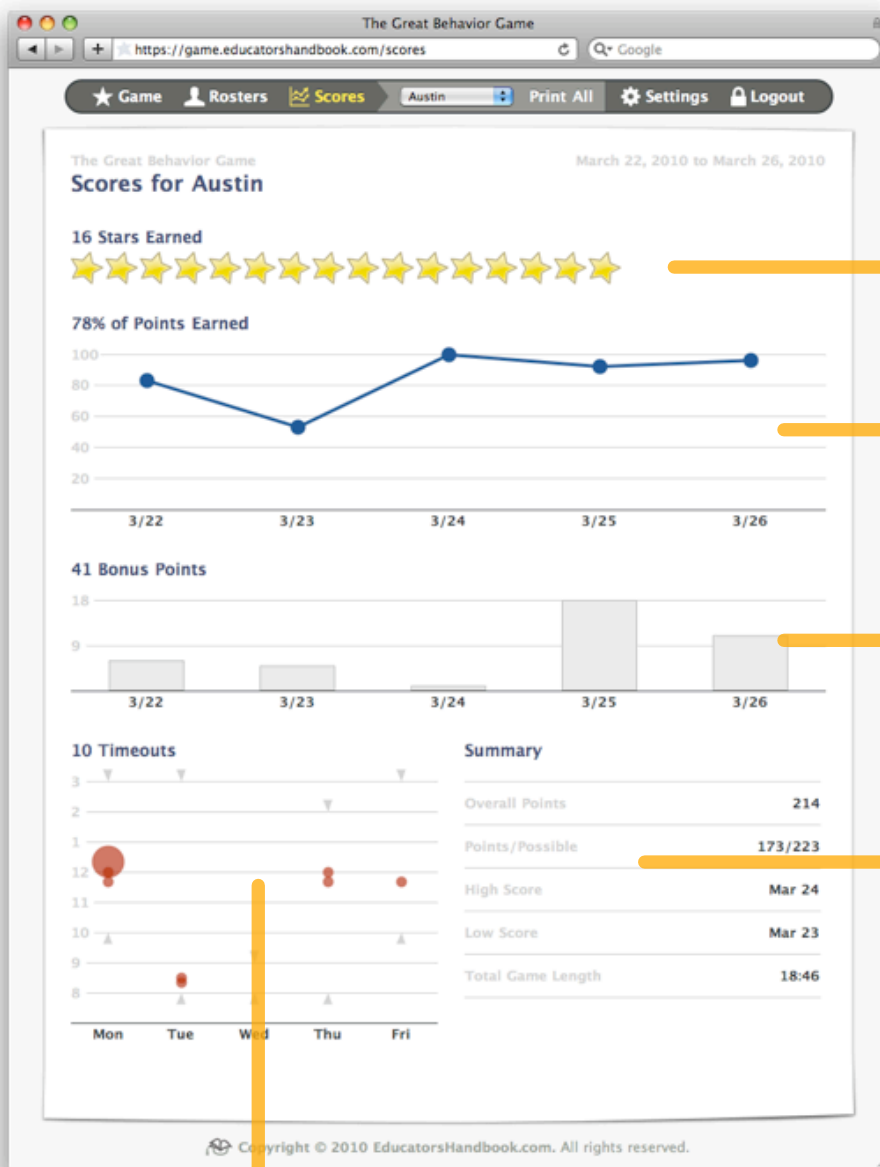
The Great Behavior Game

https://game.educatorshandbook.com/scores

Google

Game Rosters Scores Austin Print All Settings Logout

The Great Behavior Game

March 22, 2010 to March 26, 2010

Scores for Austin

16 Stars Earned

78% of Points Earned

100
80
60
40
20

3/22 3/23 3/24 3/25 3/26

41 Bonus Points

18
9

3/22 3/23 3/24 3/25 3/26

10 Timeouts

3
2
1
12
11
10
9
8

Mon Tue Wed Thu Fri

Summary

| | |
|---|---|
| Overall Points | 214 |
| Points/Possible | 173/223 |
| High Score | Mar 24 |
| Low Score | Mar 23 |
| Total Game Length | 18:46 |

Copyright © 2010 EducatorsHandbook.com. All rights reserved.